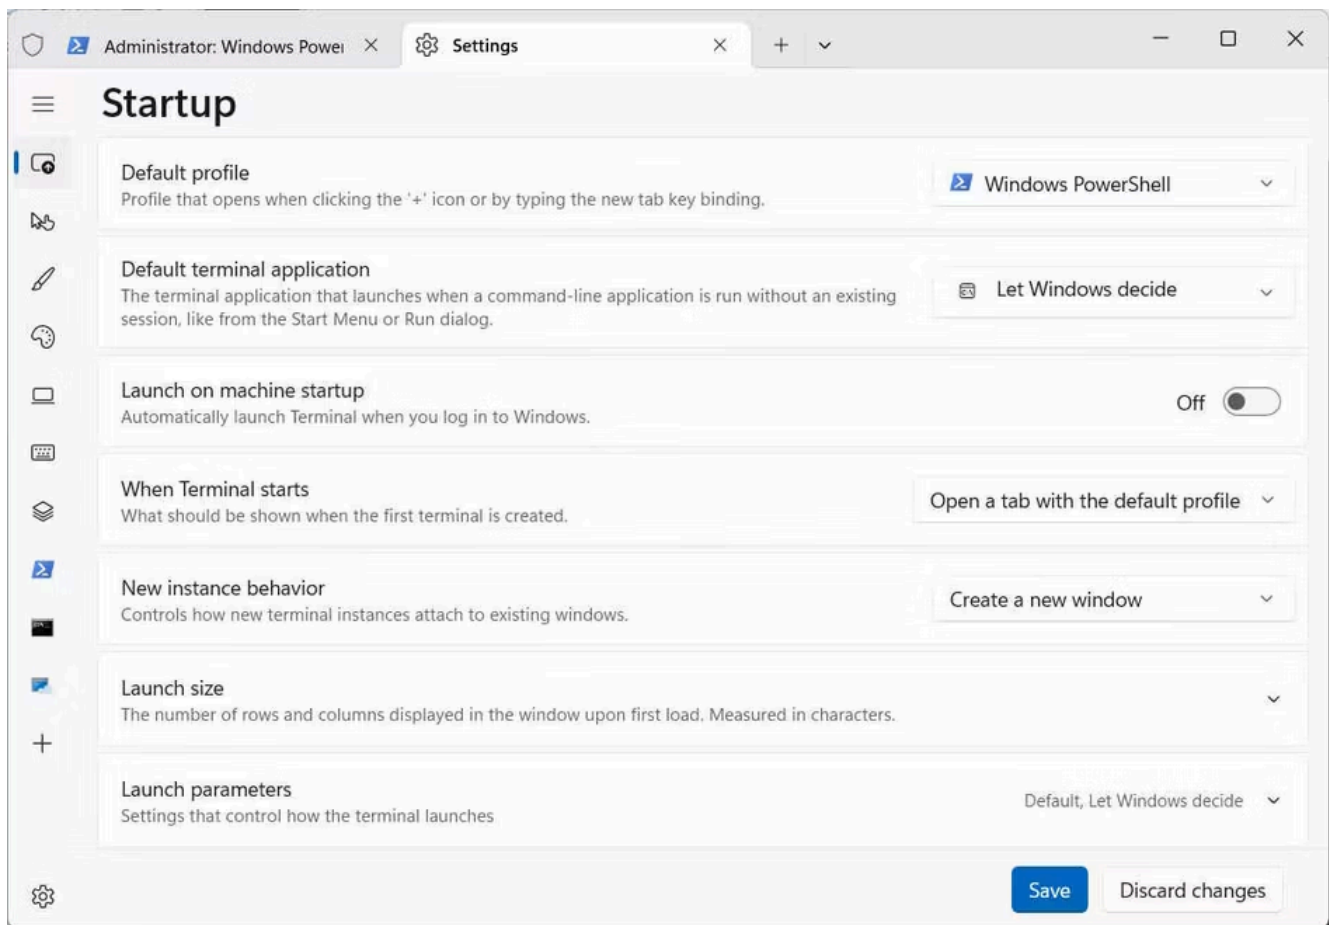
Administrator: Windows Powe

Settings

Startup

Default profile
Profile that opens when clicking the '+' icon or by typing the new tab key binding.

Windows PowerShell

Default terminal application
The terminal application that launches when a command-line application is run without an existing session, like from the Start Menu or Run dialog.

Let Windows decide

Launch on machine startup
Automatically launch Terminal when you log in to Windows.

Off

When Terminal starts
What should be shown when the first terminal is created.

Open a tab with the default profile

New instance behavior
Controls how new terminal instances attach to existing windows.

Create a new window

Launch size
The number of rows and columns displayed in the window upon first load. Measured in characters.

Launch parameters
Settings that control how the terminal launches

Default, Let Windows decide

Save

Discard changes